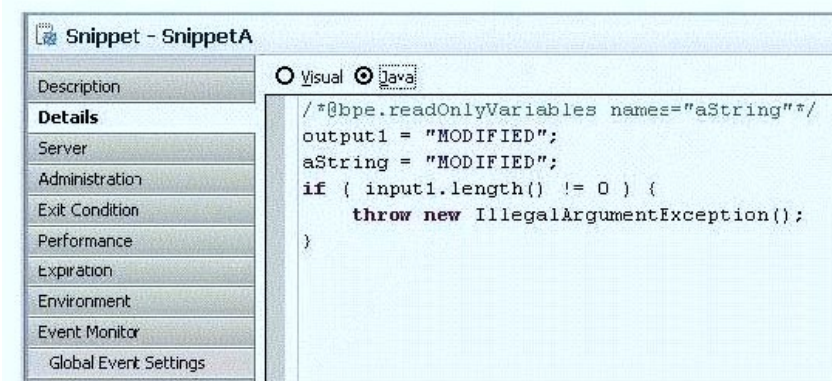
Snippet - SnippetA

Description
Details
Server
Administration
Exit Condition
Performance
Expiration
Environment
Event Monitor
Global Event Settings

Visual Java

/*@bpe.readOnlyVariables names="aString"*/
output1 = "MODIFIED";
aString = "MODIFIED";
if ( input1.length() != 0 ) {
throw new IllegalArgumentException();
}